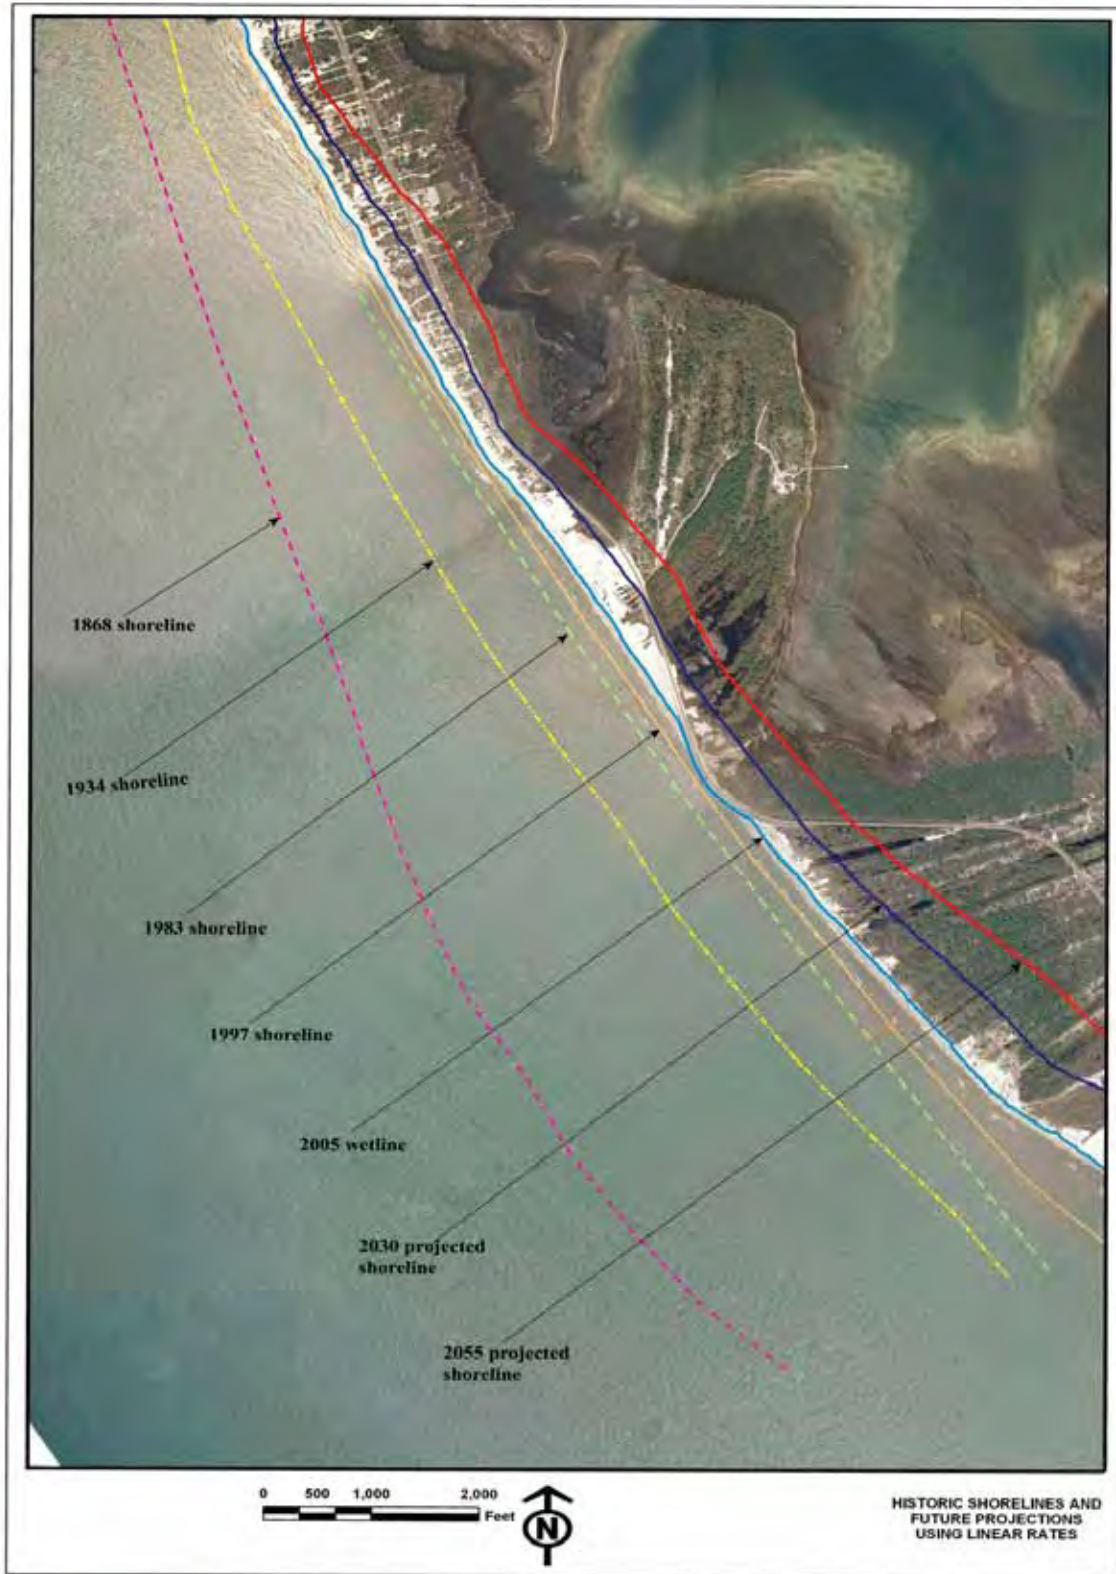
1868 shoreline

1934 shoreline

1983 shoreline

1997 shoreline

2005 wetline

2030 projected shoreline

2055 projected shoreline

0 500 1,000 2,000 Feet

N

HISTORIC SHORELINES AND FUTURE PROJECTIONS USING LINEAR RATES